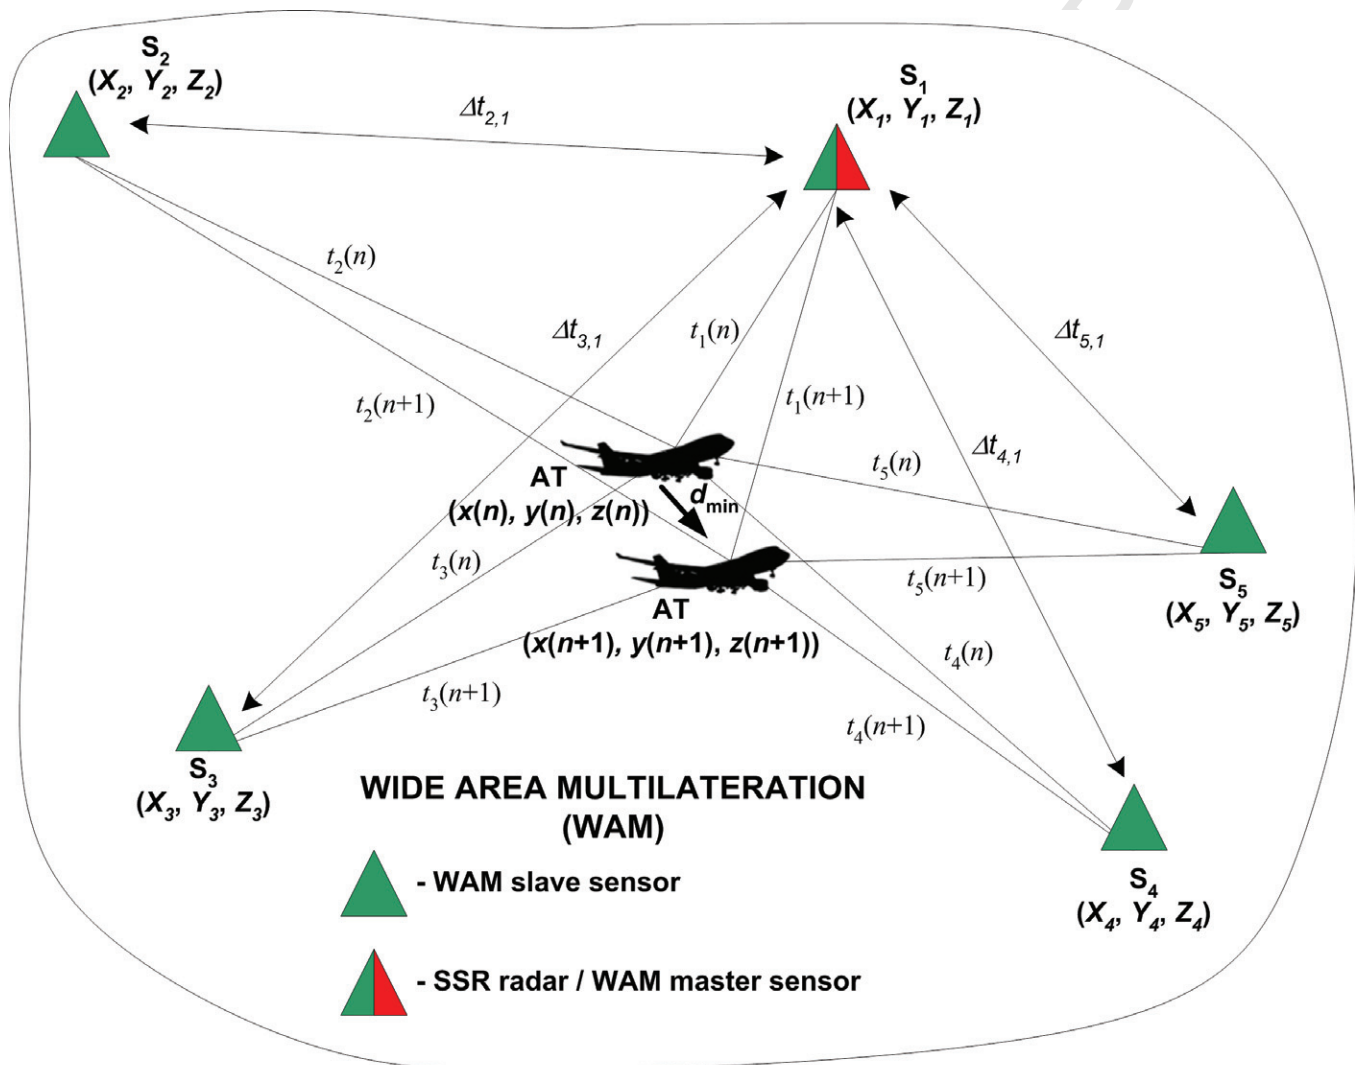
$S_2$
$(X_2, Y_2, Z_2)$

$\Delta t_{2,1}$

$S_1$
$(X_1, Y_1, Z_1)$

$t_2(n)$

$\Delta t_{3,1}$

$t_1(n)$

$\Delta t_{5,1}$

$t_2(n+1)$

$t_1(n+1)$

$\Delta t_{4,1}$

$t_5(n)$

AT
$(x(n), y(n), z(n))$

$d_{min}$

$t_3(n)$

$t_5(n+1)$

$S_5$
$(X_5, Y_5, Z_5)$

AT
$(x(n+1), y(n+1), z(n+1))$

$t_4(n)$

$t_3(n+1)$

$t_4(n+1)$

$S_3$
$(X_3, Y_3, Z_3)$

WIDE AREA MULTILATERATION (WAM)

- WAM slave sensor

$S_4$
$(X_4, Y_4, Z_4)$

- SSR radar / WAM master sensor